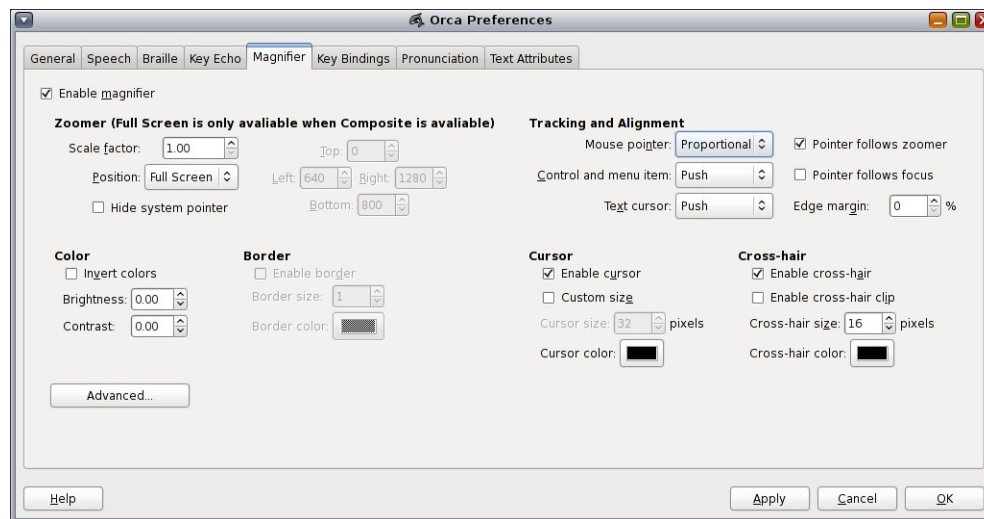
Orca Preferences

General | Speech | Braille | Key Echo | Magnifier | Key Bindings | Pronunciation | Text Attributes

☑ Enable magnifier

Zoomer (Full Screen is only avaliable when Composite is avaliable)

Scale factor: 1.00

Position: Full Screen

☐ Hide system pointer

Top: 0

Left: 640 Right: 1280

Bottom: 800

Tracking and Alignment

Mouse pointer: Proportional

Control and menu item: Push

Text cursor: Push

☑ Pointer follows zoomer

☐ Pointer follows focus

Edge margin: 0 %

Color

☐ Invert colors

Brightness: 0.00

Contrast: 0.00

Border

☐ Enable border

Border size: 1

Border color:

Cursor

☑ Enable cursor

☐ Custom size

Cursor size: 32 pixels

Cursor color:

Cross-hair

☑ Enable cross-hair

☐ Enable cross-hair clip

Cross-hair size: 16 pixels

Cross-hair color:

Advanced...

Help

Apply Cancel OK